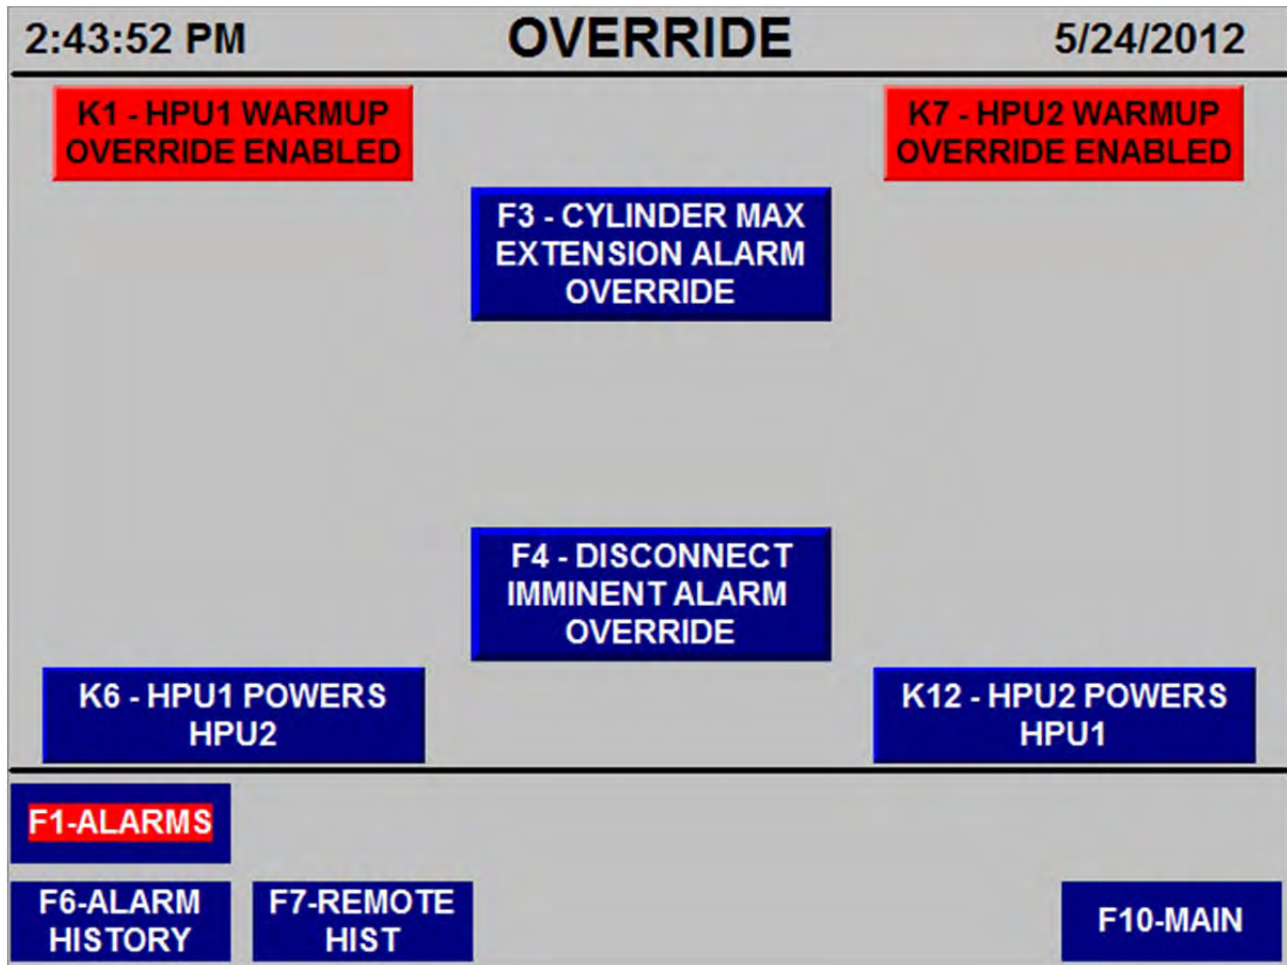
2:43:52 PM OVERRIDE 5/24/2012

K1 - HPU1 WARMUP OVERRIDE ENABLED

K7 - HPU2 WARMUP OVERRIDE ENABLED

F3 - CYLINDER MAX EXTENSION ALARM OVERRIDE

F4 - DISCONNECT IMMINENT ALARM OVERRIDE

K6 - HPU1 POWERS HPU2

K12 - HPU2 POWERS HPU1

F1-ALARMS

F6-ALARM HISTORY

F7-REMOTE HIST

F10-MAIN